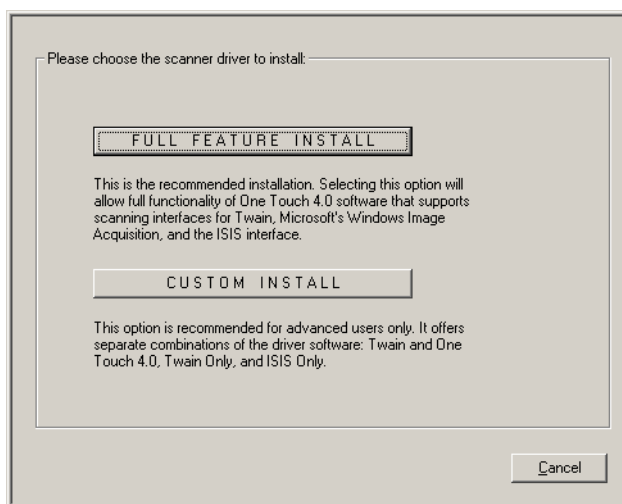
Please choose the scanner driver to install:

FULL FEATURE INSTALL

This is the recommended installation. Selecting this option will allow full functionality of One Touch 4.0 software that supports scanning interfaces for Twain, Microsoft's Windows Image Acquisition, and the ISIS interface.

CUSTOM INSTALL

This option is recommended for advanced users only. It offers separate combinations of the driver software: Twain and One Touch 4.0, Twain Only, and ISIS Only.

Cancel